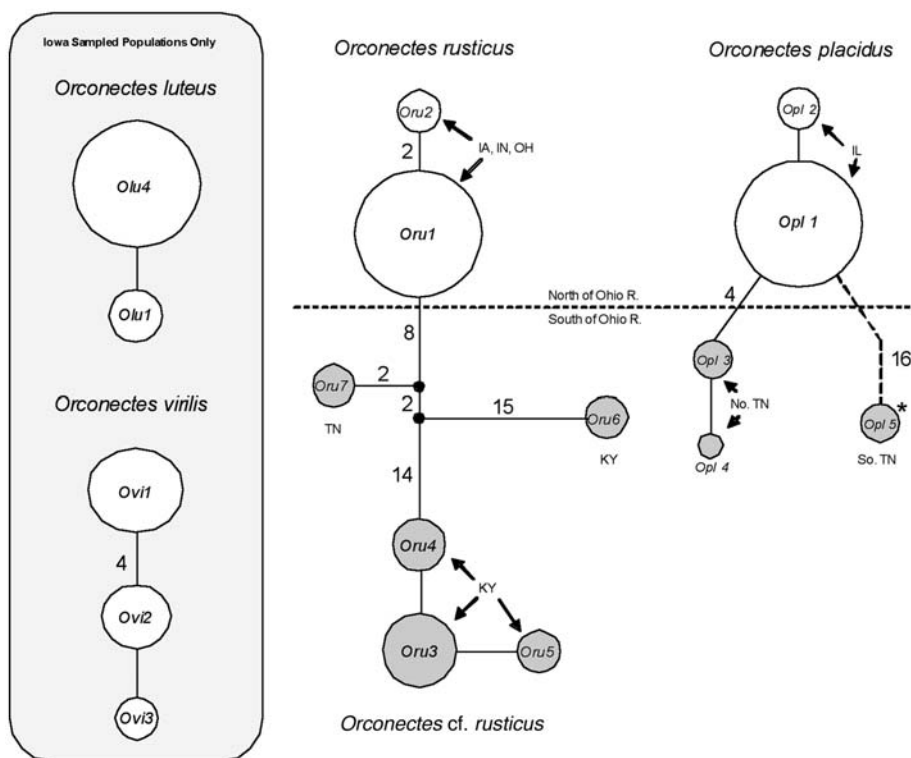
Iowa Sampled Populations Only

Orconectes luteus

Olu4

Olu1

Orconectes virilis

Ovi1

4

Ovi2

Ovi3

Orconectes rusticus

Oru2

2

IA, IN, OH

Oru1

North of Ohio R.

South of Ohio R.

8

Oru7

2

TN

2

15

Oru6

KY

14

Oru4

KY

Oru3

Oru5

Orconectes cf. rusticus

Orconectes placidus

Opl 2

IL

Opl 1

4

Opl 3

No. TN

Opl 4

16

Opl 5

*

So. TN